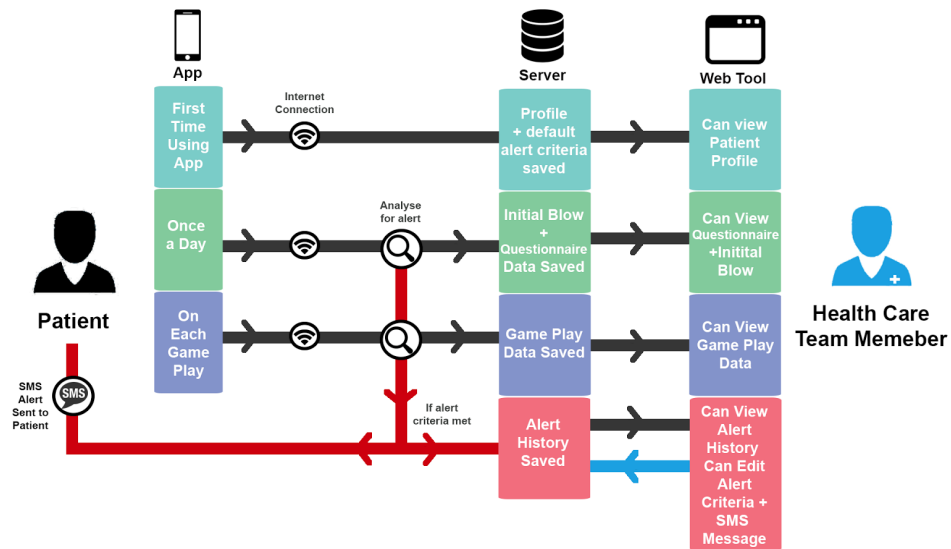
App

Server

Web Tool

Internet Connection

First Time Using App

Profile + default alert criteria saved

Can view Patient Profile

Analyse for alert

Once a Day

Initial Blow + Questionnaire Data Saved

Can View Questionnaire +Initital Blow

Patient

Health Care Team Memeber

On Each Game Play

Game Play Data Saved

Can View Game Play Data

SMS Alert Sent to Patient

SMS

If alert criteria met

Alert History Saved

Can View Alert History Can Edit Alert Criteria + SMS Message